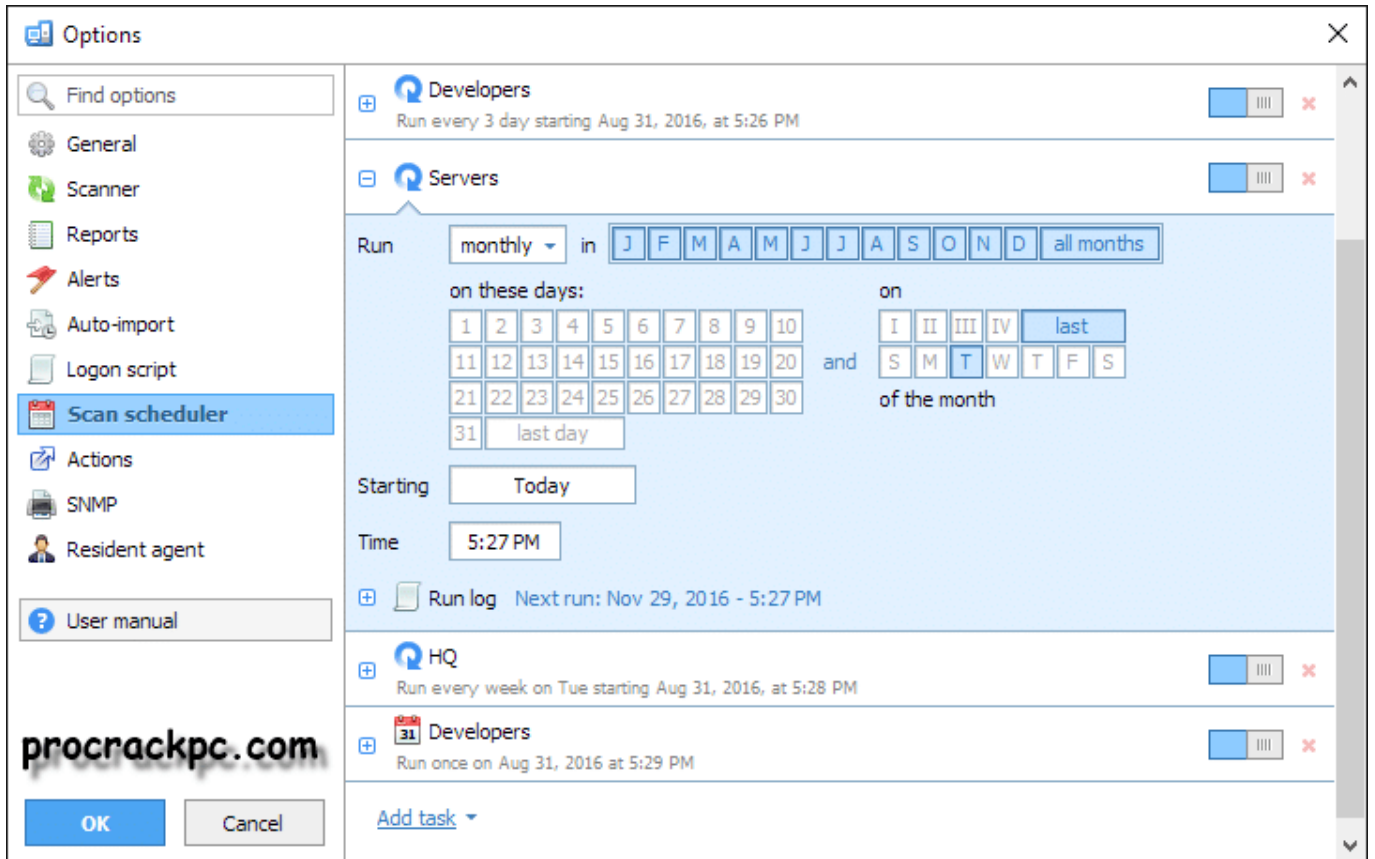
Options

Find options
General
Scanner
Reports
Alerts
Auto-import
Logon script
Scan scheduler
Actions
SNMP
Resident agent

User manual

procrackpc.com

OK
Cancel

Developers
Run every 3 day starting Aug 31, 2016, at 5:26 PM

Servers

Run monthly in J F M A M J J A S O N D all months

on these days:

| 1 | 2 | 3 | 4 | 5 | 6 | 7 | 8 | 9 | 10 |
|---|---|---|---|---|---|---|---|---|---|
| 11 | 12 | 13 | 14 | 15 | 16 | 17 | 18 | 19 | 20 |
| 21 | 22 | 23 | 24 | 25 | 26 | 27 | 28 | 29 | 30 |
| 31 | last day | | | | | | | | |

and

on
I II III IV last
S M T W T F S
of the month

Starting Today

Time 5:27 PM

Run log Next run: Nov 29, 2016 - 5:27 PM

HQ
Run every week on Tue starting Aug 31, 2016, at 5:28 PM

31 Developers
Run once on Aug 31, 2016 at 5:29 PM

Add task